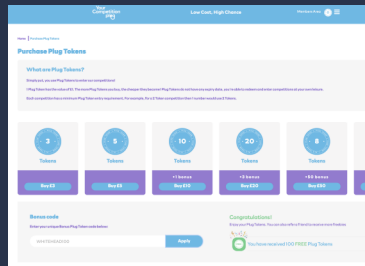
Your Competition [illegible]

Low Cost, High Chance

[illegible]

Home | Purchase Plug Tokens

Purchase Plug Tokens

What are Plug Tokens?

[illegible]

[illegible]

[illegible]

3

Tokens

Buy £3

5

Tokens

Buy £5

10

Tokens

+1 bonus

Buy £10

20

Tokens

+3 bonus

Buy £20

8

Tokens

+50 bonus

Buy £50

Bonus code

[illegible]

Apply

Congratulations!

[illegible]

You have received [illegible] FREE Plug Tokens